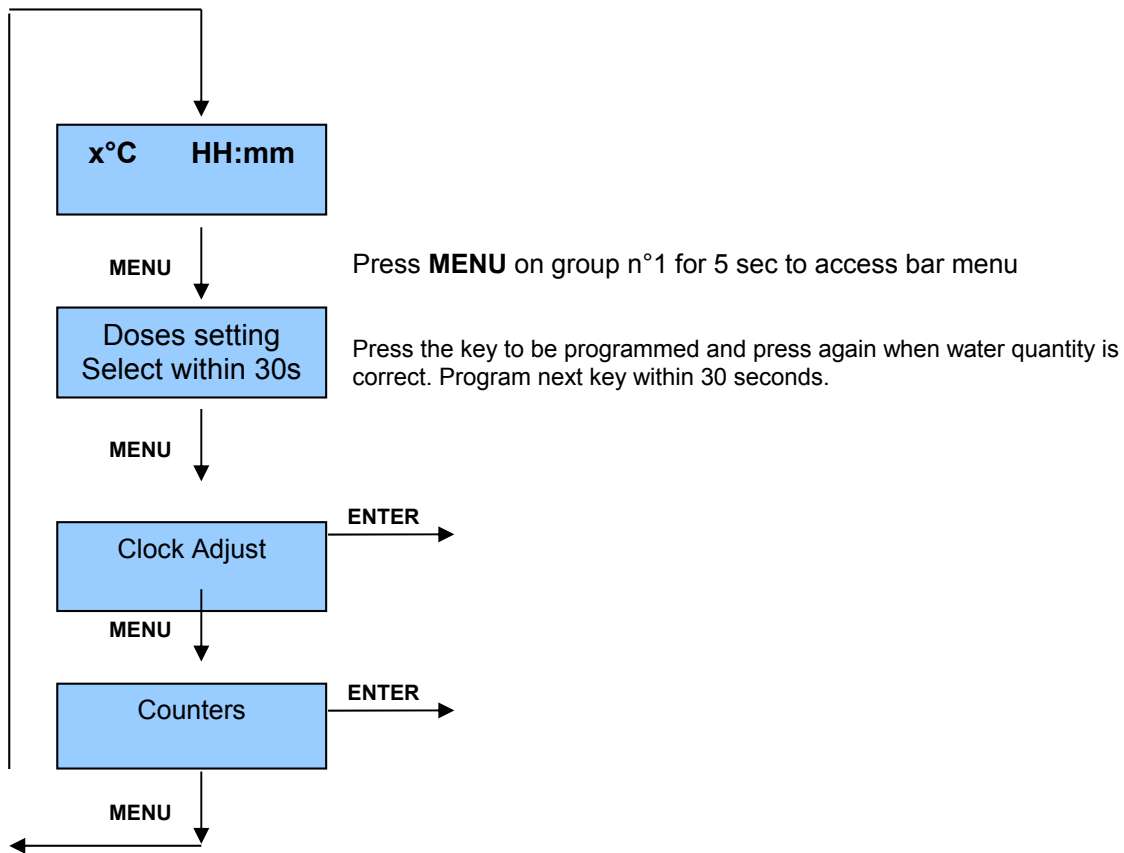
x°C HH:mm

MENU

Press **MENU** on group n°1 for 5 sec to access bar menu

Doses setting
Select within 30s

Press the key to be programmed and press again when water quantity is correct. Program next key within 30 seconds.

MENU

ENTER

Clock Adjust

MENU

ENTER

Counters

MENU